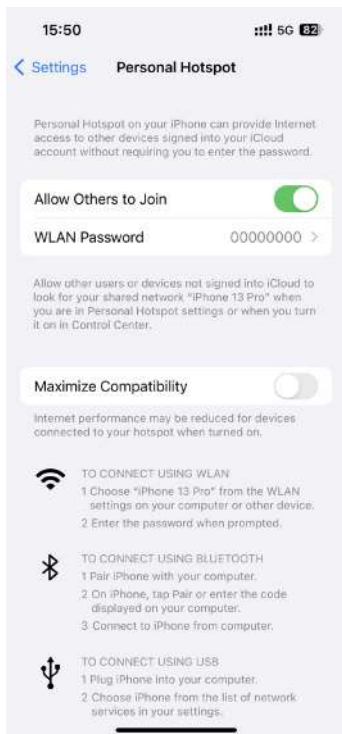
15:50 5G 82

< Settings Personal Hotspot

Personal Hotspot on your iPhone can provide Internet access to other devices signed into your iCloud account without requiring you to enter the password.

Allow Others to Join

WLAN Password 00000000 >

Allow other users or devices not signed into iCloud to look for your shared network "iPhone 13 Pro" when you are in Personal Hotspot settings or when you turn it on in Control Center.

Maximize Compatibility

Internet performance may be reduced for devices connected to your hotspot when turned on.

TO CONNECT USING WLAN
1 Choose "iPhone 13 Pro" from the WLAN settings on your computer or other device.
2 Enter the password when prompted.

TO CONNECT USING BLUETOOTH
1 Pair iPhone with your computer.
2 On iPhone, tap Pair or enter the code displayed on your computer.
3 Connect to iPhone from computer.

TO CONNECT USING USB
1 Plug iPhone into your computer.
2 Choose iPhone from the list of network services in your settings.